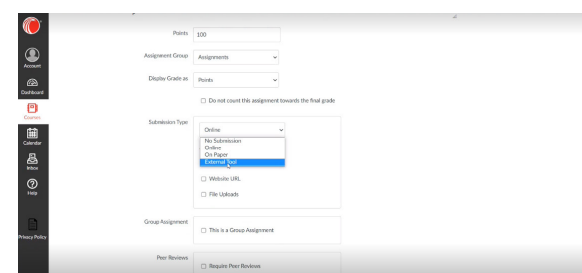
Account

Dashboard

Courses

Calendar

Inbox

Help

Privacy Policy

Points 100

Assignment Group Assignments

Display Grade as Points

Do not count this assignment towards the final grade

Submission Type Online

No Submission
Online
On Paper
External Tool

Website URL

File Uploads

Group Assignment This is a Group Assignment

Peer Reviews Require Peer Reviews